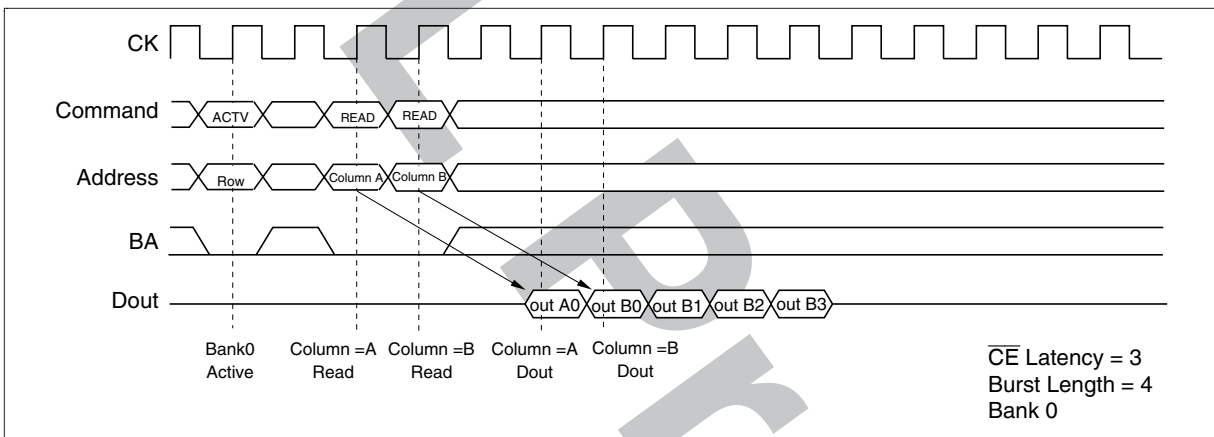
CK

Command ACTV READ READ

Address Row Column A Column B

BA

Dout out A0 out B0 out B1 out B2 out B3

Bank0 Active

Column =A Read

Column =B Read

Column =A Dout

Column =B Dout

$\overline{CE}$ Latency = 3
Burst Length = 4
Bank 0